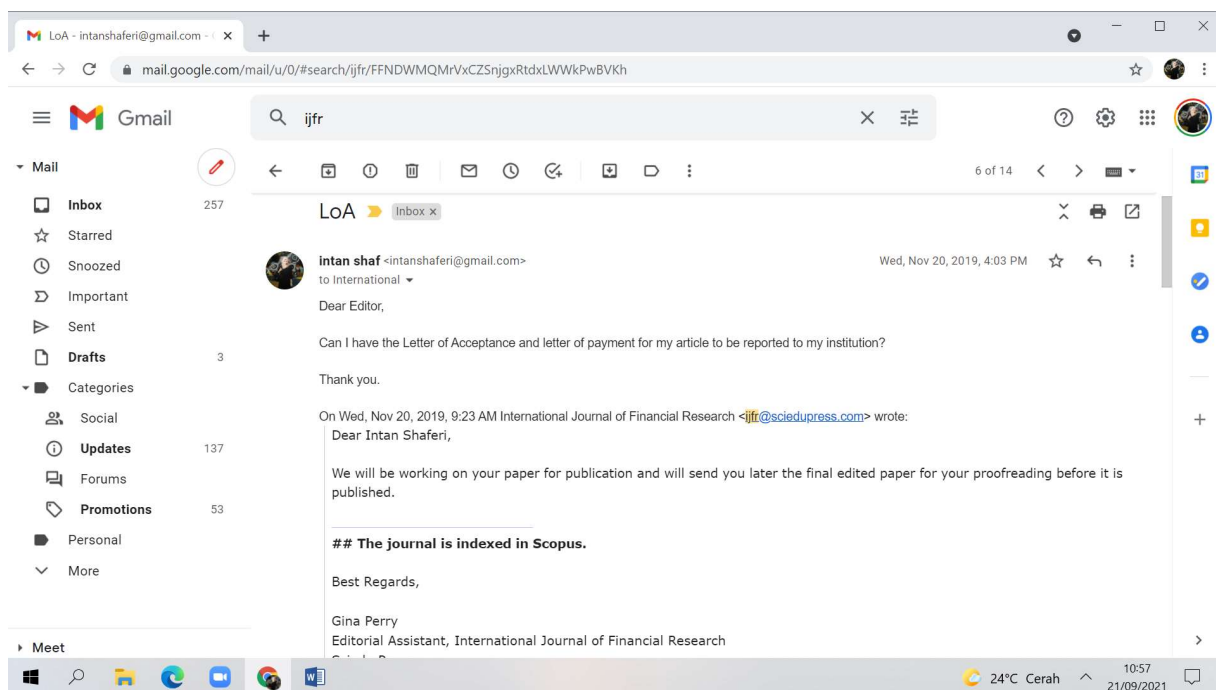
LoA - intanshaferi@gmail.com - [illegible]

mail.google.com/mail/u/0/#search/ijfr/FFNDWMQMrVxCZSnjgxRtdxLWWkPwBVKh

Gmail

ijfr

Mail

Inbox 257
Starred
Snoozed
Important
Sent
Drafts 3
Categories
Social
Updates 137
Forums
Promotions 53
Personal
More

Meet

6 of 14

LoA Inbox ×

intan shaf <intanshaferi@gmail.com>
to International
Wed, Nov 20, 2019, 4:03 PM

Dear Editor,

Can I have the Letter of Acceptance and letter of payment for my article to be reported to my institution?

Thank you.

On Wed, Nov 20, 2019, 9:23 AM International Journal of Financial Research <ijfr@sciedupress.com> wrote:

Dear Intan Shaferi,

We will be working on your paper for publication and will send you later the final edited paper for your proofreading before it is published.

## The journal is indexed in Scopus.

Best Regards,

Gina Perry
Editorial Assistant, International Journal of Financial Research
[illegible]

24°C Cerah
10:57
21/09/2021